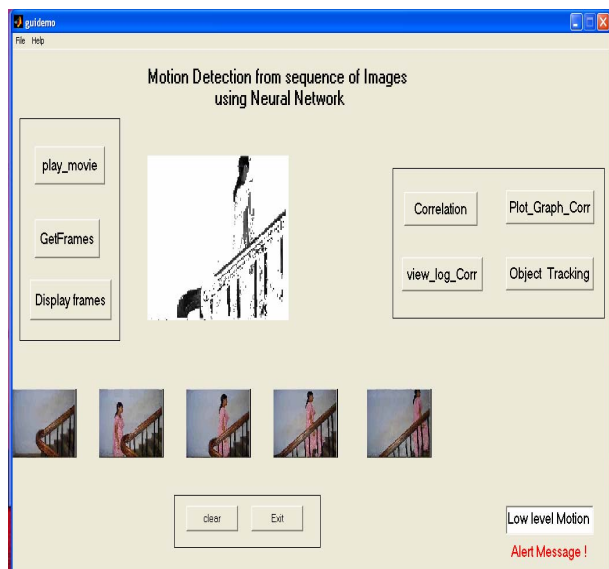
guidemo

File Help

Motion Detection from sequence of Images using Neural Network

play_movie

GetFrames

Display frames

Correlation

Plot_Graph_Corr

view_log_Corr

Object Tracking

clear

Exit

Low level Motion

Alert Message !